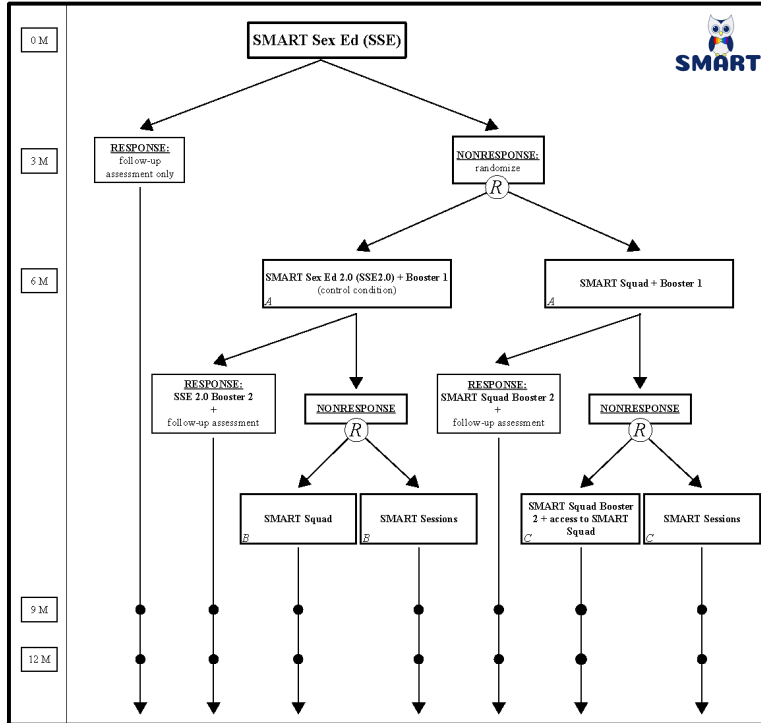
0 M

SMART Sex Ed (SSE)

SMART

3 M

RESPONSE: follow-up assessment only

NONRESPONSE: randomize

R

6 M

SMART Sex Ed 2.0 (SSE2.0) + Booster 1 (control condition)

A

SMART Squad + Booster 1

A

RESPONSE: SSE 2.0 Booster 2 + follow-up assessment

NONRESPONSE

R

RESPONSE: SMART Squad Booster 2 + follow-up assessment

NONRESPONSE

R

SMART Squad

B

SMART Sessions

B

SMART Squad Booster 2 + access to SMART Squad

C

SMART Sessions

C

9 M

12 M